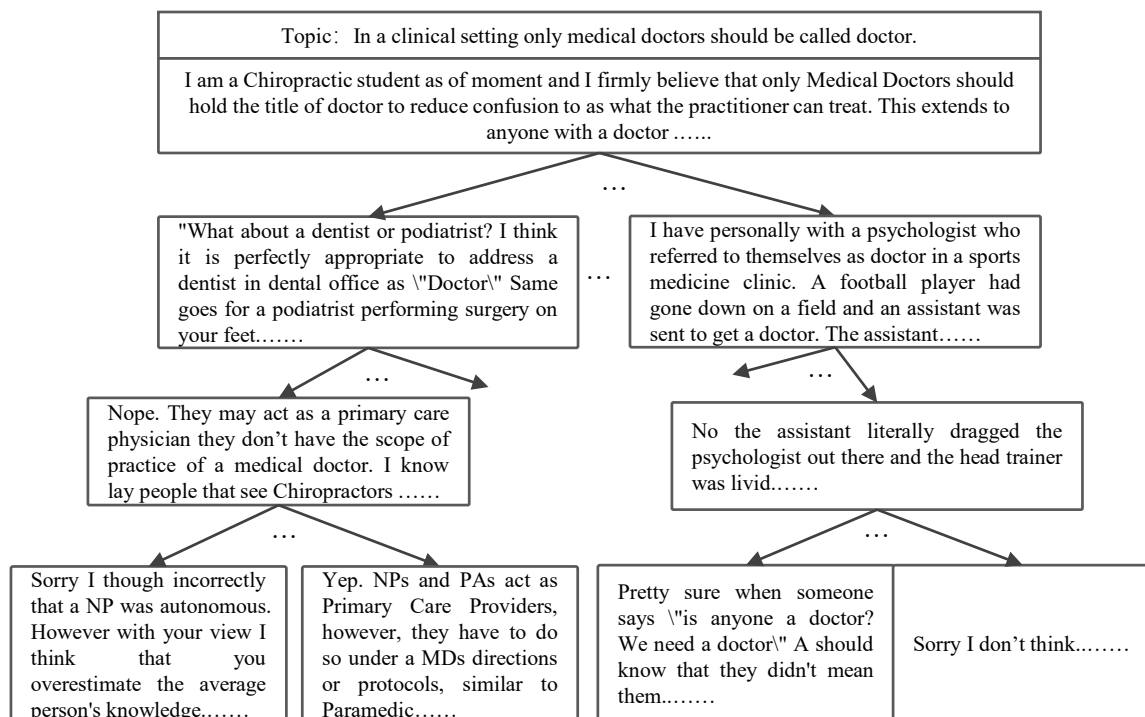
Topic: In a clinical setting only medical doctors should be called doctor.

I am a Chiropractic student as of moment and I firmly believe that only Medical Doctors should hold the title of doctor to reduce confusion to as what the practitioner can treat. This extends to anyone with a doctor ……

…

"What about a dentist or podiatrist? I think it is perfectly appropriate to address a dentist in dental office as \"Doctor\" Same goes for a podiatrist performing surgery on your feet.……

…

I have personally with a psychologist who referred to themselves as doctor in a sports medicine clinic. A football player had gone down on a field and an assistant was sent to get a doctor. The assistant……

…

Nope. They may act as a primary care physician they don't have the scope of practice of a medical doctor. I know lay people that see Chiropractors ……

…

No the assistant literally dragged the psychologist out there and the head trainer was livid.……

…

Sorry I though incorrectly that a NP was autonomous. However with your view I think that you overestimate the average person's knowledge.……

Yep. NPs and PAs act as Primary Care Providers, however, they have to do so under a MDs directions or protocols, similar to Paramedic……

…

Pretty sure when someone says \"is anyone a doctor? We need a doctor\" A should know that they didn't mean them..……

Sorry I don't think..……